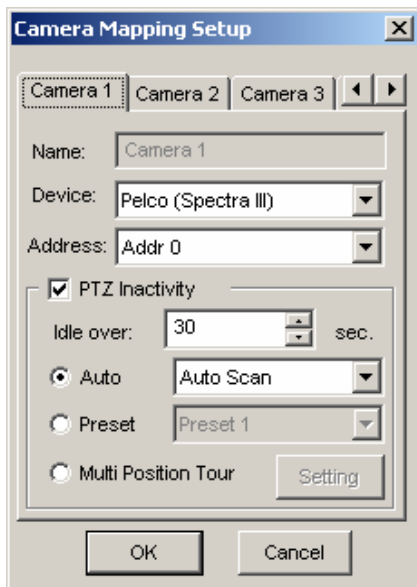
Camera Mapping Setup

Camera 1
Camera 2
Camera 3

Name: Camera 1

Device: Pelco (Spectra III)

Address: Addr 0

PTZ Inactivity

Idle over: 30 sec.

Auto Auto Scan

Preset Preset 1

Multi Position Tour Setting

OK Cancel